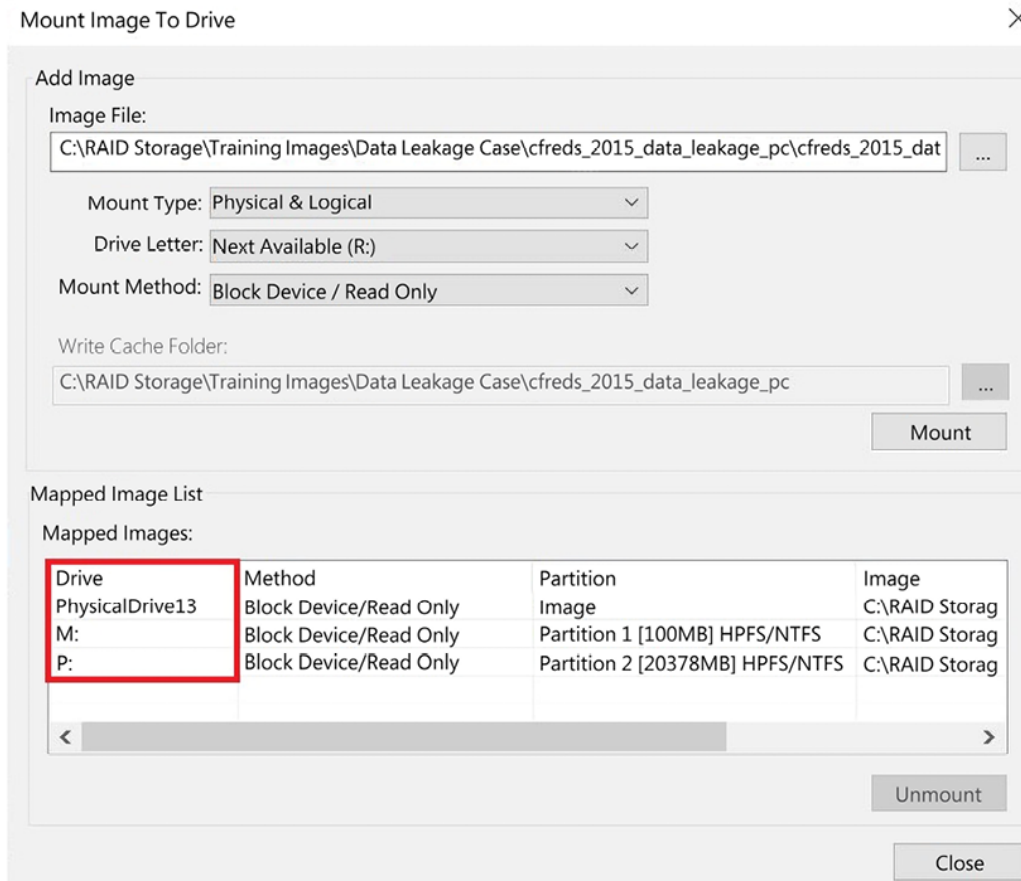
Mount Image To Drive

Add Image

Image File:

C:\RAID Storage\Training Images\Data Leakage Case\cfreds_2015_data_leakage_pc\cfreds_2015_dat

...

Mount Type: Physical & Logical

Drive Letter: Next Available (R:)

Mount Method: Block Device / Read Only

Write Cache Folder:

C:\RAID Storage\Training Images\Data Leakage Case\cfreds_2015_data_leakage_pc

...

Mount

Mapped Image List

Mapped Images:

| Drive | Method | Partition | Image |
|---|---|---|---|
| PhysicalDrive13 | Block Device/Read Only | Image | C:\RAID Storag |
| M: | Block Device/Read Only | Partition 1 [100MB] HPFS/NTFS | C:\RAID Storag |
| P: | Block Device/Read Only | Partition 2 [20378MB] HPFS/NTFS | C:\RAID Storag |

Unmount

Close